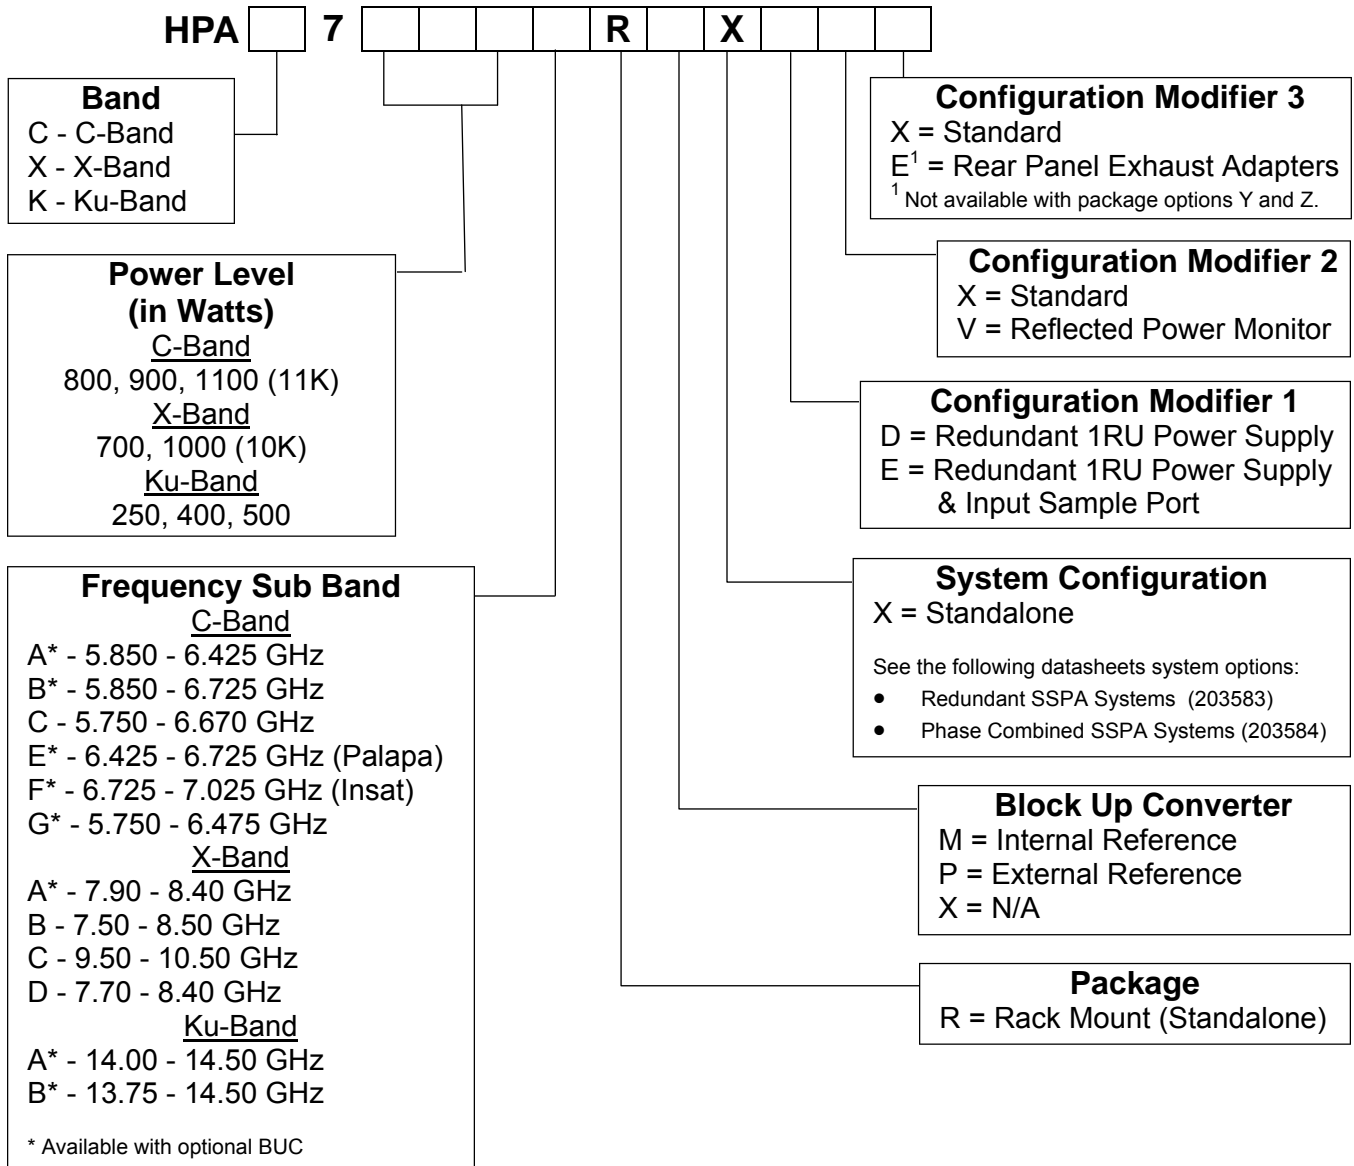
HPA 7 R X

Band
C - C-Band
X - X-Band
K - Ku-Band

Power Level
(in Watts)
C-Band
800, 900, 1100 (11K)
X-Band
700, 1000 (10K)
Ku-Band
250, 400, 500

Frequency Sub Band
C-Band
A* - 5.850 - 6.425 GHz
B* - 5.850 - 6.725 GHz
C - 5.750 - 6.670 GHz
E* - 6.425 - 6.725 GHz (Palapa)
F* - 6.725 - 7.025 GHz (Insat)
G* - 5.750 - 6.475 GHz
X-Band
A* - 7.90 - 8.40 GHz
B - 7.50 - 8.50 GHz
C - 9.50 - 10.50 GHz
D - 7.70 - 8.40 GHz
Ku-Band
A* - 14.00 - 14.50 GHz
B* - 13.75 - 14.50 GHz

* Available with optional BUC

Configuration Modifier 3
X = Standard
$E^1$ = Rear Panel Exhaust Adapters
$^1$ Not available with package options Y and Z.

Configuration Modifier 2
X = Standard
V = Reflected Power Monitor

Configuration Modifier 1
D = Redundant 1RU Power Supply
E = Redundant 1RU Power Supply & Input Sample Port

System Configuration
X = Standalone

See the following datasheets system options:
• Redundant SSPA Systems (203583)
• Phase Combined SSPA Systems (203584)

Block Up Converter
M = Internal Reference
P = External Reference
X = N/A

Package
R = Rack Mount (Standalone)